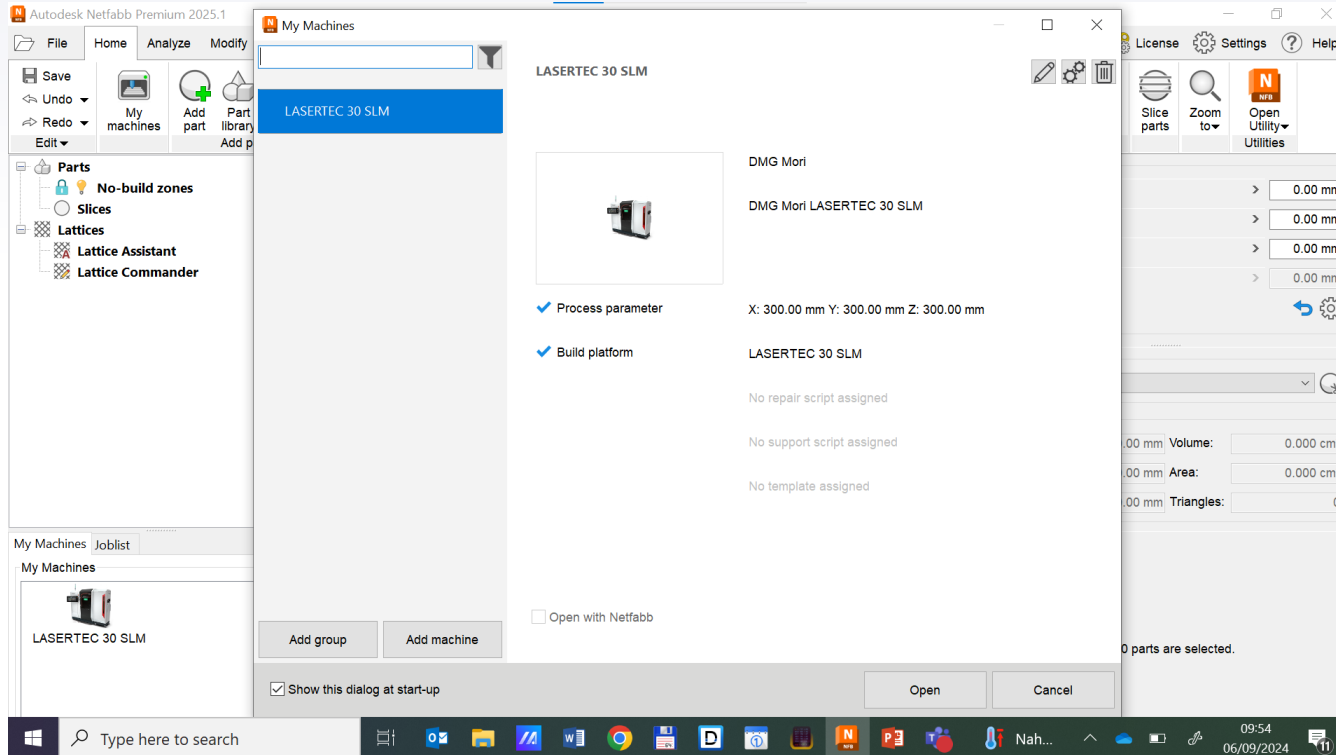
Autodesk Netfabb Premium 2025.1

File Home Analyze Modify

Save
Undo
Redo
Edit

My machines

Add part

Part library

Add p

Parts
No-build zones
Slices
Lattices
Lattice Assistant
Lattice Commander

My Machines Joblist

My Machines

LASERTEC 30 SLM

License Settings Help

Slice parts

Zoom to

Open Utility

Utilities

0.00 mm
0.00 mm
0.00 mm
0.00 mm

.00 mm Volume: 0.000 cm
.00 mm Area: 0.000 cm
.00 mm Triangles:

0 parts are selected.

My Machines

LASERTEC 30 SLM

LASERTEC 30 SLM

DMG Mori

DMG Mori LASERTEC 30 SLM

Process parameter
X: 300.00 mm Y: 300.00 mm Z: 300.00 mm

Build platform
LASERTEC 30 SLM

No repair script assigned

No support script assigned

No template assigned

Open with Netfabb

Add group
Add machine

Show this dialog at start-up

Open
Cancel

Type here to search

Nah...

09:54
06/09/2024

11